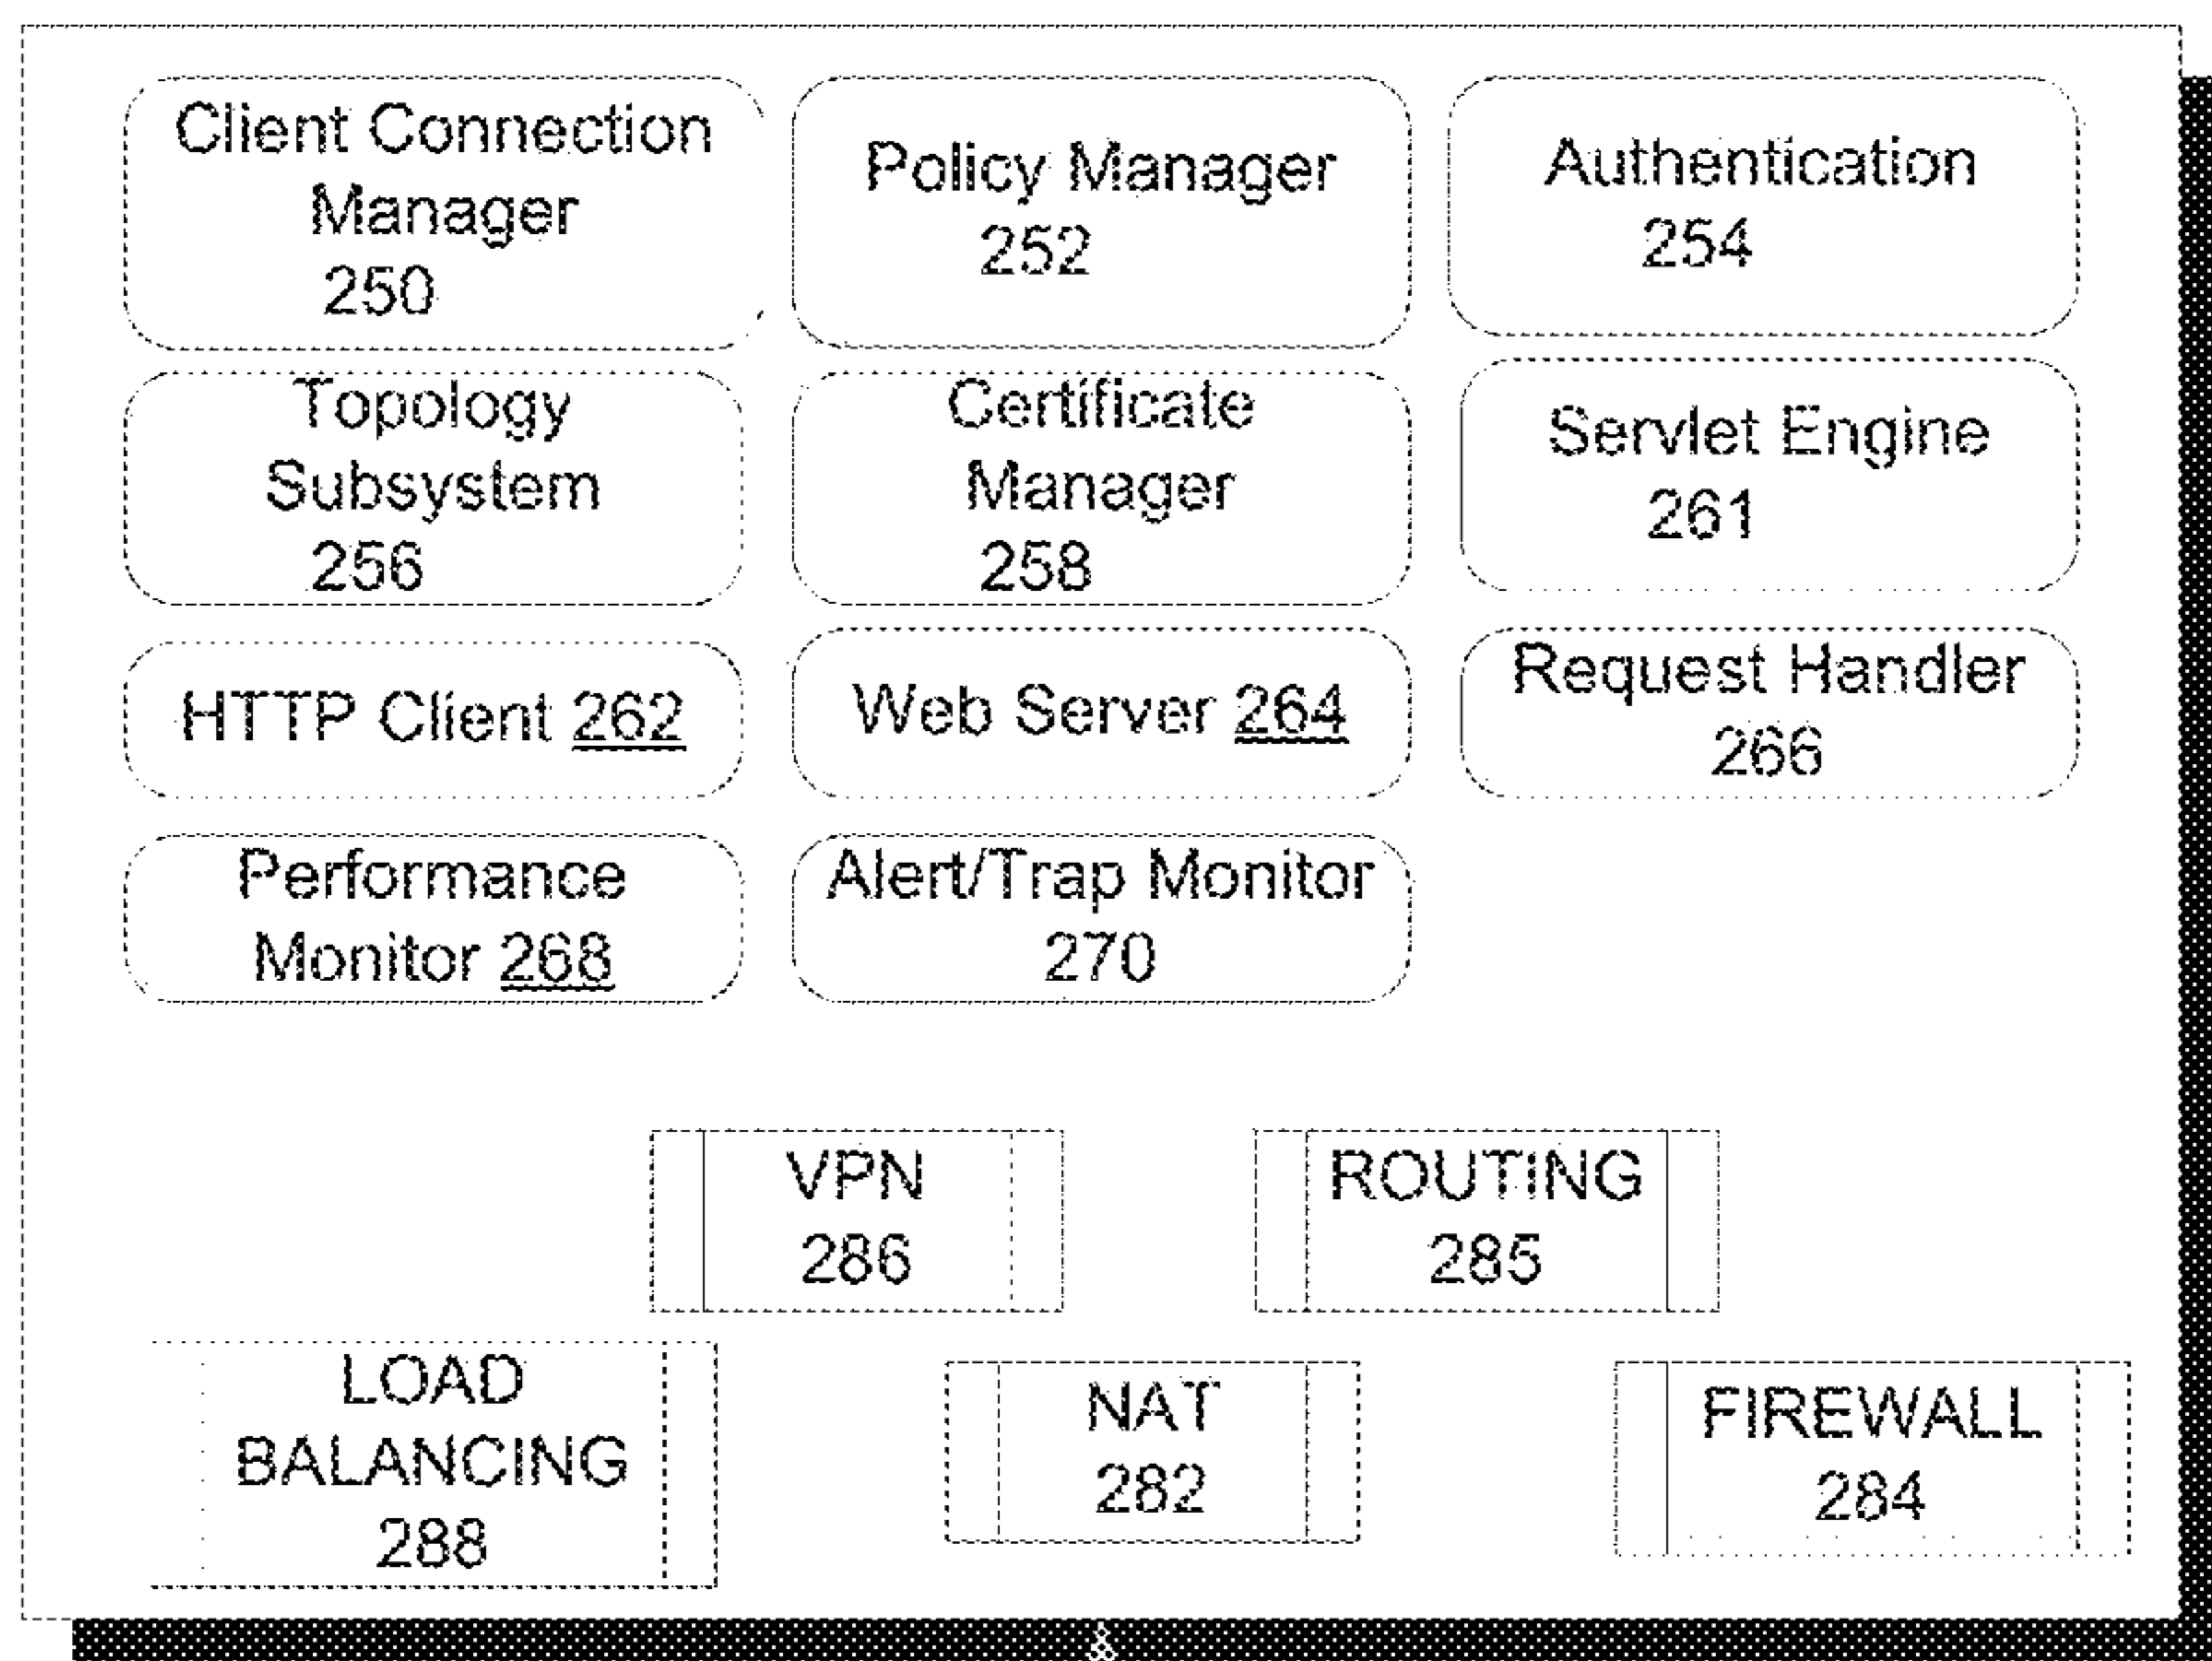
Client Connection Manager 250

Policy Manager 252

Authentication 254

Topology Subsystem 256

Certificate Manager 258

Servlet Engine 261

HTTP Client 262

Web Server 264

Request Handler 266

Performance Monitor 268

Alert/Trap Monitor 270

VPN 286

ROUTING 285

LOAD BALANCING 288

NAT 282

FIREWALL 284